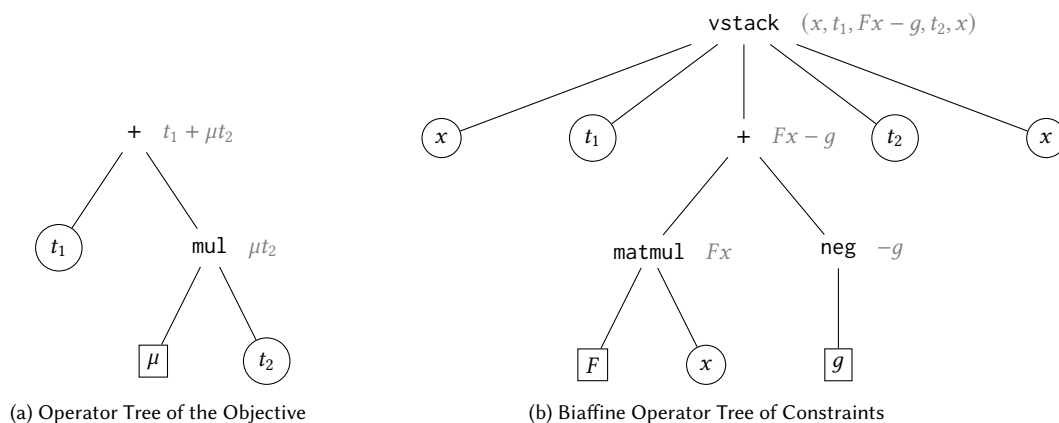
+ $t_1 + \mu t_2$

$t_1$

mul $\mu t_2$

$\mu$

$t_2$

(a) Operator Tree of the Objective

vstack $(x, t_1, Fx - g, t_2, x)$

$x$

$t_1$

+ $Fx - g$

$t_2$

$x$

matmul $Fx$

neg $-g$

$F$

$x$

$g$

(b) Biaffine Operator Tree of Constraints